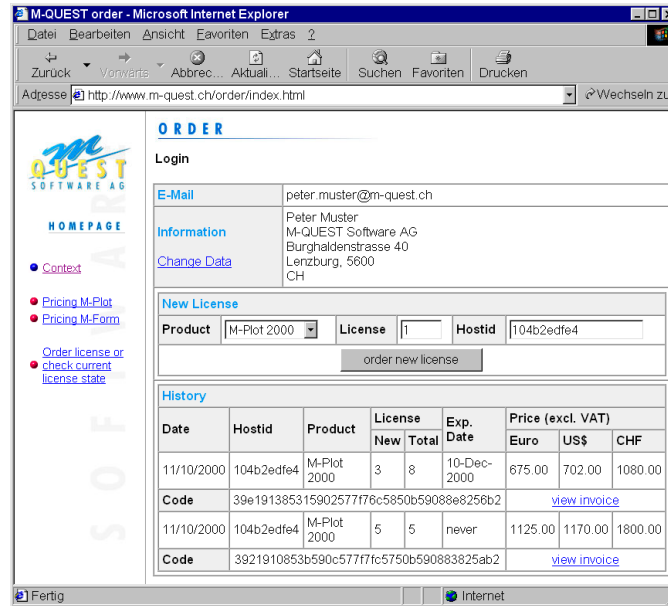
M-QUEST order - Microsoft Internet Explorer

Datei Bearbeiten Ansicht Favoriten Extras ?

Zurück Vorwärts Abbrec... Aktuali... Startseite Suchen Favoriten Drucken

Adresse http://www.m-quest.ch/order/index.html

Wechseln zu

M-QUEST SOFTWARE AG

HOMEPAGE

Context

Pricing M-Plot

Pricing M-Form

Order license or check current license state

SOFTWARE

ORDER

Login

| E-Mail | peter.muster@m-quest.ch |
|---|---|
| Information<br>Change Data | Peter Muster<br>M-QUEST Software AG<br>Burghaldenstrasse 40<br>Lenzburg, 5600<br>CH |

New License

Product M-Plot 2000 License 1 Hostid 104b2edfe4

order new license

History

| Date | Hostid | Product | License New | License Total | Exp. Date | Price (excl. VAT) Euro | US$ | CHF |
|---|---|---|---|---|---|---|---|---|
| 11/10/2000 | 104b2edfe4 | M-Plot 2000 | 3 | 8 | 10-Dec-2000 | 675.00 | 702.00 | 1080.00 |
| Code | 39e191385315902577f76c5850b59088e8256b2 | | | | | view invoice | | |
| 11/10/2000 | 104b2edfe4 | M-Plot 2000 | 5 | 5 | never | 1125.00 | 1170.00 | 1800.00 |
| Code | 3921910853b590c577f7fc5750b590883825ab2 | | | | | view invoice | | |

Fertig

Internet